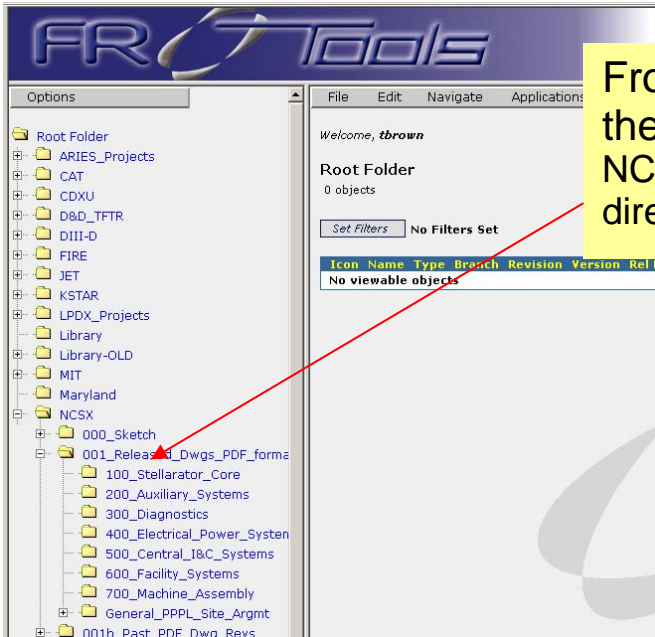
FR Tools

Options

Root Folder
ARIES_Projects
CAT
CDXU
D&D_TFTR
DIII-D
FIRE
JET
KSTAR
LPDX_Projects
Library
Library-OLD
MIT
Maryland
NCSX
000_Sketch
001_Relea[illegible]d_Dwgs_PDF_forma
100_Stellarator_Core
200_Auxiliary_Systems
300_Diagnostics
400_Electrical_Power_Systen
500_Central_I&C_Systems
600_Facility_Systems
700_Machine_Assembly
General_PPPL_Site_Argmt
001b_Past_PDF_Dwg_Revs

File Edit Navigate Applications

Welcome, tbrown

Root Folder
0 objects

Set Filters No Filters Set

| Icon | Name | Type | Branch | Revision | Version | Rel |
|---|---|---|---|---|---|---|
| No viewable objects | | | | | | |

Fro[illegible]
the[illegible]
NC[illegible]
dire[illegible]